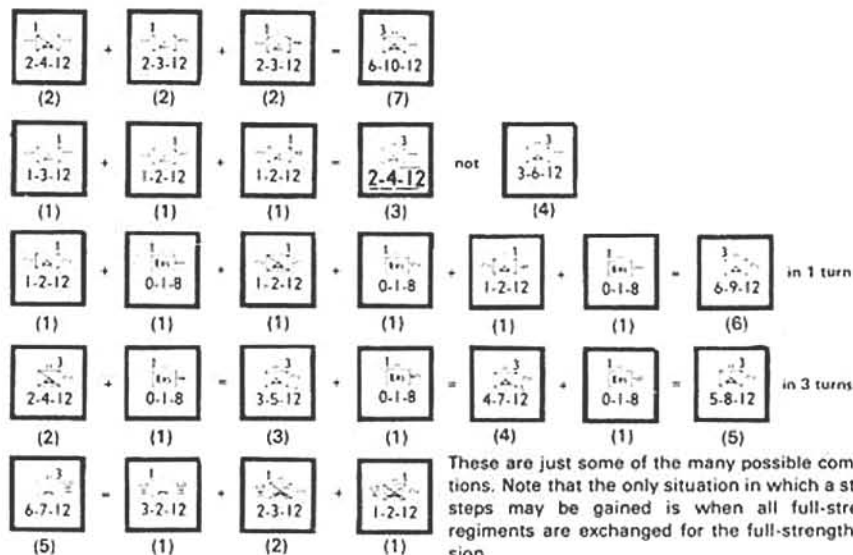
1 2-4-12 + 1 2-3-12 + 1 2-3-12 = 3 6-10-12
(2) (2) (2) (7)

1 1-3-12 + 1 1-2-12 + 1 1-2-12 = 3 2-4-12 not 3 3-6-12
(1) (1) (1) (3) (4)

1 1-2-12 + 1 0-1-8 + 1 1-2-12 + 1 0-1-8 + 1 1-2-12 + 1 0-1-8 = 3 6-9-12 in 1 turn
(1) (1) (1) (1) (1) (1) (6)

3 2-4-12 + 1 0-1-8 = 3 3-5-12 + 1 0-1-8 = 3 4-7-12 + 1 0-1-8 = 3 5-8-12 in 3 turns
(2) (1) (3) (1) (4) (1) (5)

3 6-7-12 = 1 3-2-12 + 2-3-12 + 1-2-12
(5) (1) (2) (1)

These are just some of the many possible com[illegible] tions. Note that the only situation in which a st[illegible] steps may be gained is when all full-stre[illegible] regiments are exchanged for the full-strength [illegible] sion.